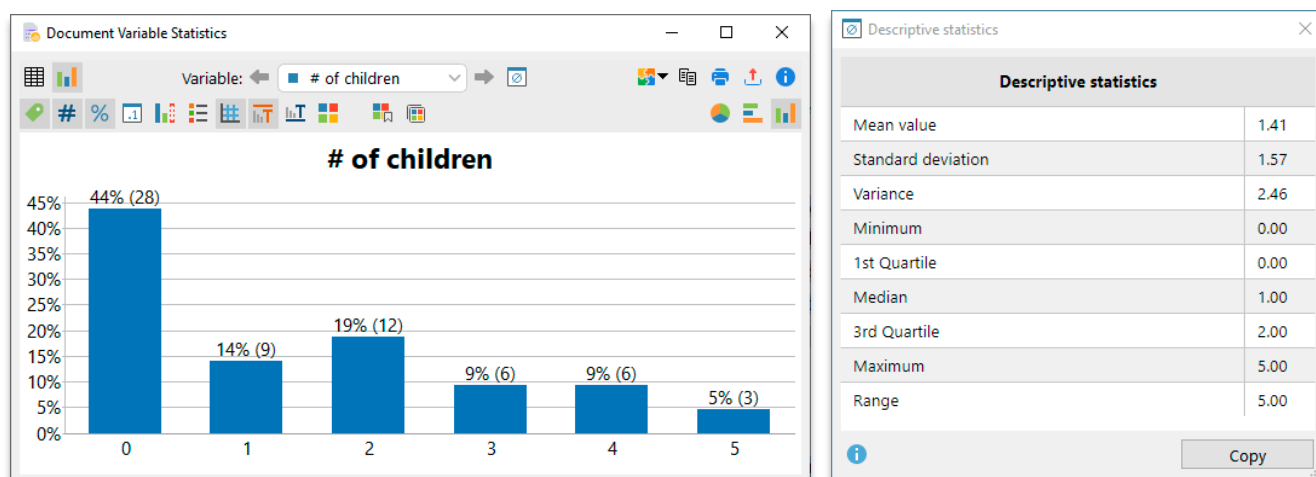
Document Variable Statistics

Variable: # of children

# of children

45%
40%
35%
30%
25%
20%
15%
10%
5%
0%

44% (28)
14% (9)
19% (12)
9% (6)
9% (6)
5% (3)

0
1
2
3
4
5

Descriptive statistics

| Descriptive statistics | |
|---|---|
| Mean value | 1.41 |
| Standard deviation | 1.57 |
| Variance | 2.46 |
| Minimum | 0.00 |
| 1st Quartile | 0.00 |
| Median | 1.00 |
| 3rd Quartile | 2.00 |
| Maximum | 5.00 |
| Range | 5.00 |

Copy